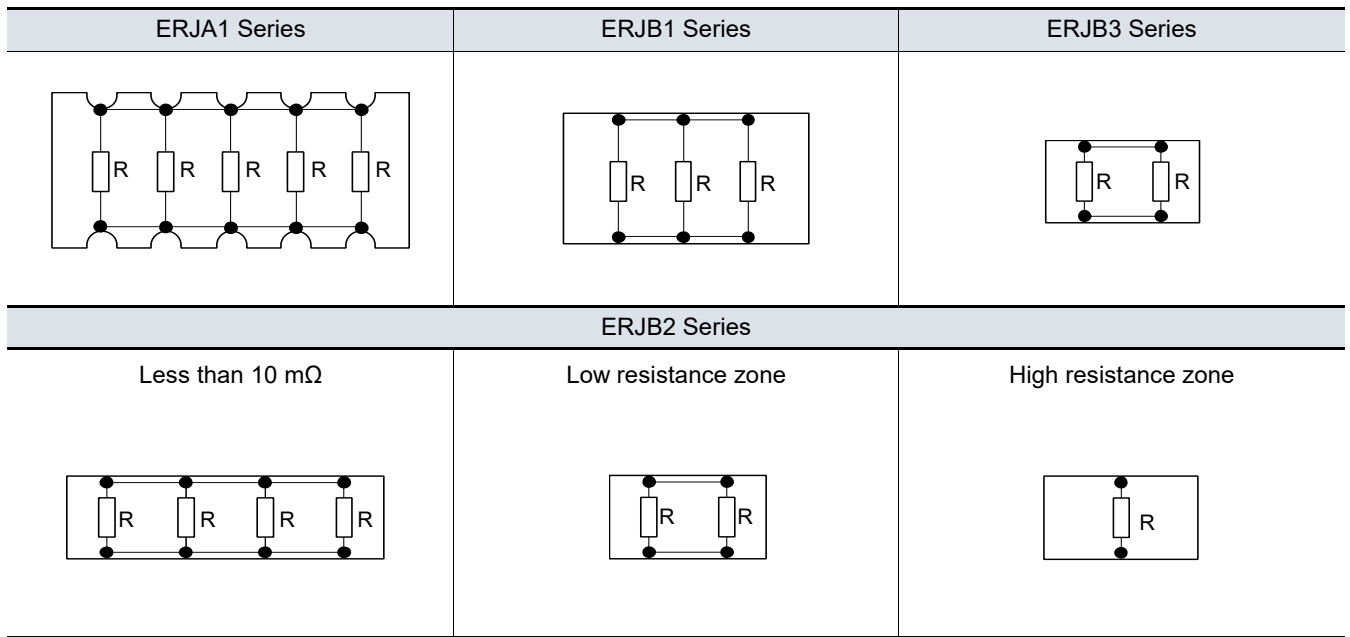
| ERJA1 Series | ERJB1 Series | ERJB3 Series |
|---|---|---|
| R R R R R | R R R | R R |

| ERJB2 Series | | |
|---|---|---|
| Less than 10 mΩ | Low resistance zone | High resistance zone |
| R R R R | R R | R |